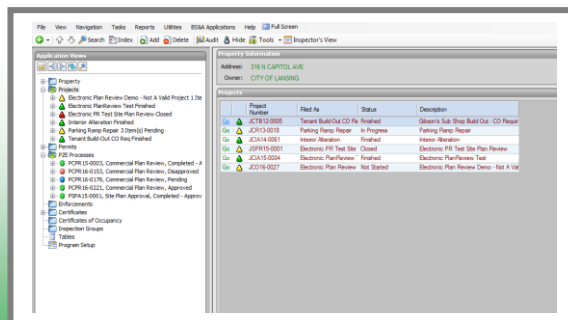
File View Navigation Tasks Reports Utilities BS&A Applications Help Full Screen

Search Index Add Delete Audit Hide Tools Inspector's View

Application Views

Property
Projects
Electronic Plan Review Demo - Not A Valid Project 1 Ite
Electronic PlanReview Test Finished
Electronic PR Test Site Plan Review Closed
Interior Alteration Finished
Parking Ramp Repair 3 Item(s) Pending
Tenant Build-Out CO Req Finished
Permits
P2E Processes
PCPR15-0003, Commercial Plan Review, Completed - A
PCPR16-0152, Commercial Plan Review, Disapproved
PCPR16-0176, Commercial Plan Review, Pending
PCPR16-0221, Commercial Plan Review, Approved
PSPA15-0001, Site Plan Approval, Completed - Approv
Enforcements
Certificates
Certificates of Occupancy
Inspection Groups
Tables
Program Setup

Property Information
Address: 316 N CAPITOL AVE
Owner: CITY OF LANSING

Projects

| | | Project Number | Filed As | Status | Description |
|---|---|---|---|---|---|
| Go | | JCTB12-0005 | Tenant Build Out CO Re | Finished | Gibson's Sub Shop Build Out - CO Reque |
| Go | | JCR13-0018 | Parking Ramp Repair | In Progress | Parking Ramp Repair |
| Go | | JCIA14-0061 | Interior Alteration | Finished | Interior Alteration |
| Go | | JCSPR15-0001 | Electronic PR Test Site | Closed | Electronic PR Test Site Plan Review |
| Go | | JCIA15-0004 | Electronic PlanReview | Finished | Electronic PlanReview Test |
| Go | | JCD16-0027 | Electronic Plan Review | Not Started | Electronic Plan Review Demo - Not A Val |